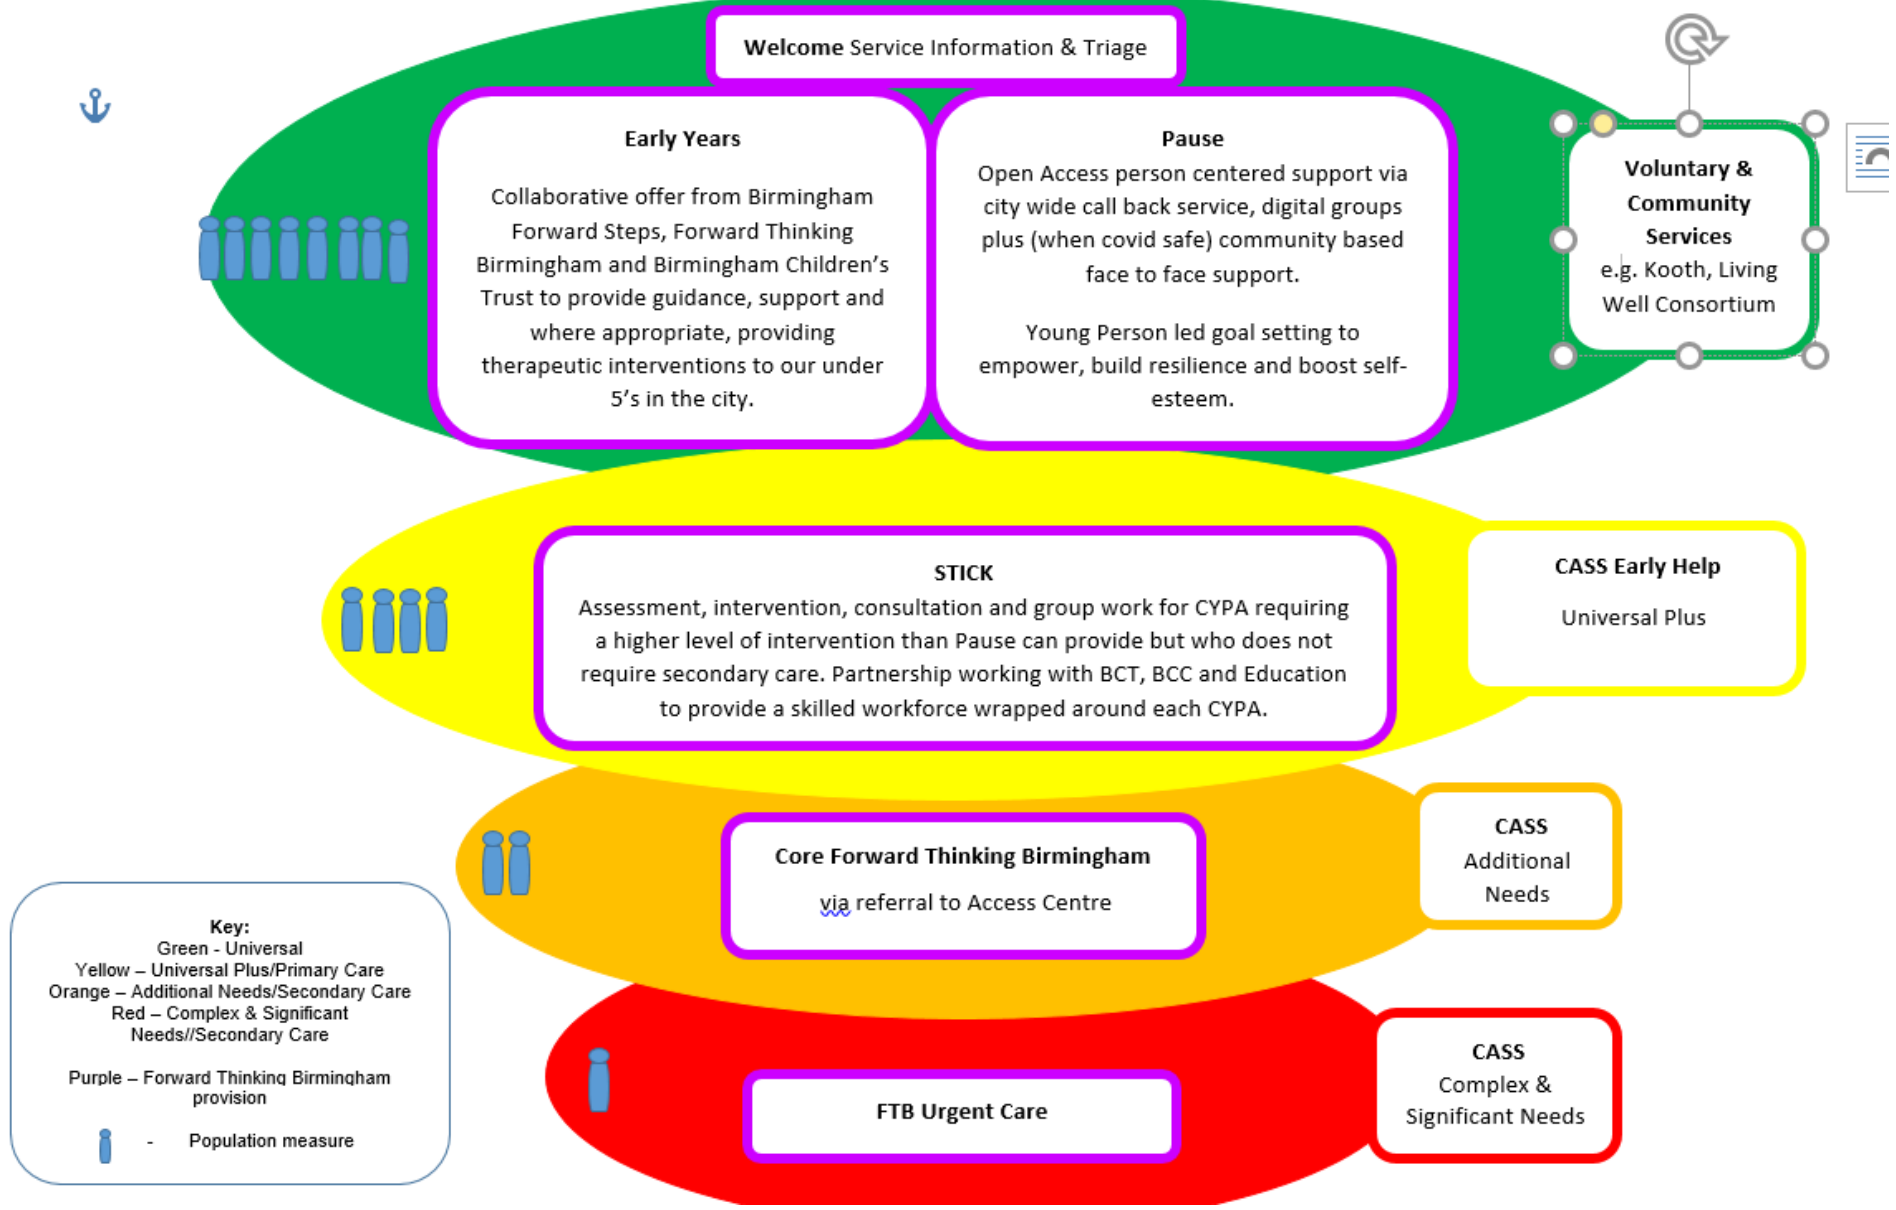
**Welcome** Service Information & Triage

**Early Years**

Collaborative offer from Birmingham Forward Steps, Forward Thinking Birmingham and Birmingham Children's Trust to provide guidance, support and where appropriate, providing therapeutic interventions to our under 5's in the city.

**Pause**

Open Access person centered support via city wide call back service, digital groups plus (when covid safe) community based face to face support.

Young Person led goal setting to empower, build resilience and boost self-esteem.

**Voluntary & Community Services**
e.g. Kooth, Living Well Consortium

**STICK**

Assessment, intervention, consultation and group work for CYPA requiring a higher level of intervention than Pause can provide but who does not require secondary care. Partnership working with BCT, BCC and Education to provide a skilled workforce wrapped around each CYPA.

**CASS Early Help**

Universal Plus

**Core Forward Thinking Birmingham**

via referral to Access Centre

**CASS**
Additional Needs

**FTB Urgent Care**

**CASS**
Complex & Significant Needs

Key:
Green - Universal
Yellow – Universal Plus/Primary Care
Orange – Additional Needs/Secondary Care
Red – Complex & Significant Needs//Secondary Care

Purple – Forward Thinking Birmingham provision

- Population measure